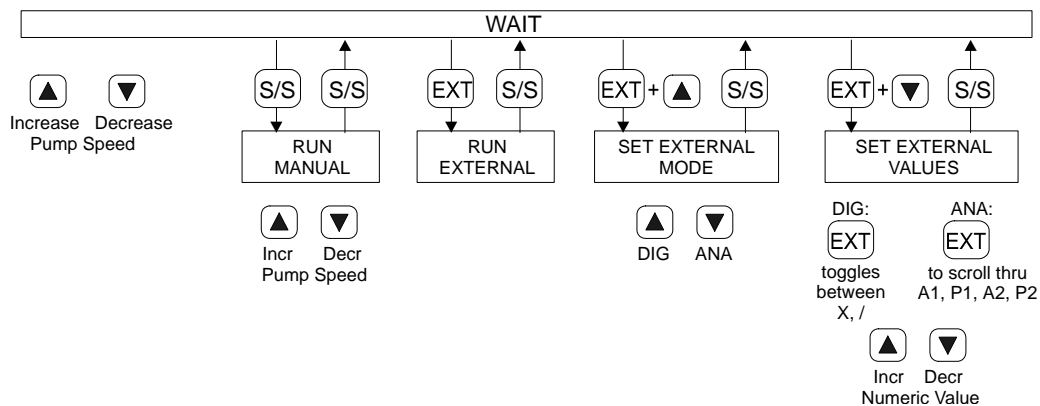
WAIT

▲ ▼
Increase Decrease
Pump Speed

S/S S/S
RUN
MANUAL

▲ ▼
Incr Decr
Pump Speed

EXT S/S
RUN
EXTERNAL

EXT + ▲ S/S
SET EXTERNAL
MODE

▲ ▼
DIG ANA

EXT + ▼ S/S
SET EXTERNAL
VALUES

DIG:
EXT
toggles
between
X, /

ANA:
EXT
to scroll thru
A1, P1, A2, P2

▲ ▼
Incr Decr
Numeric Value